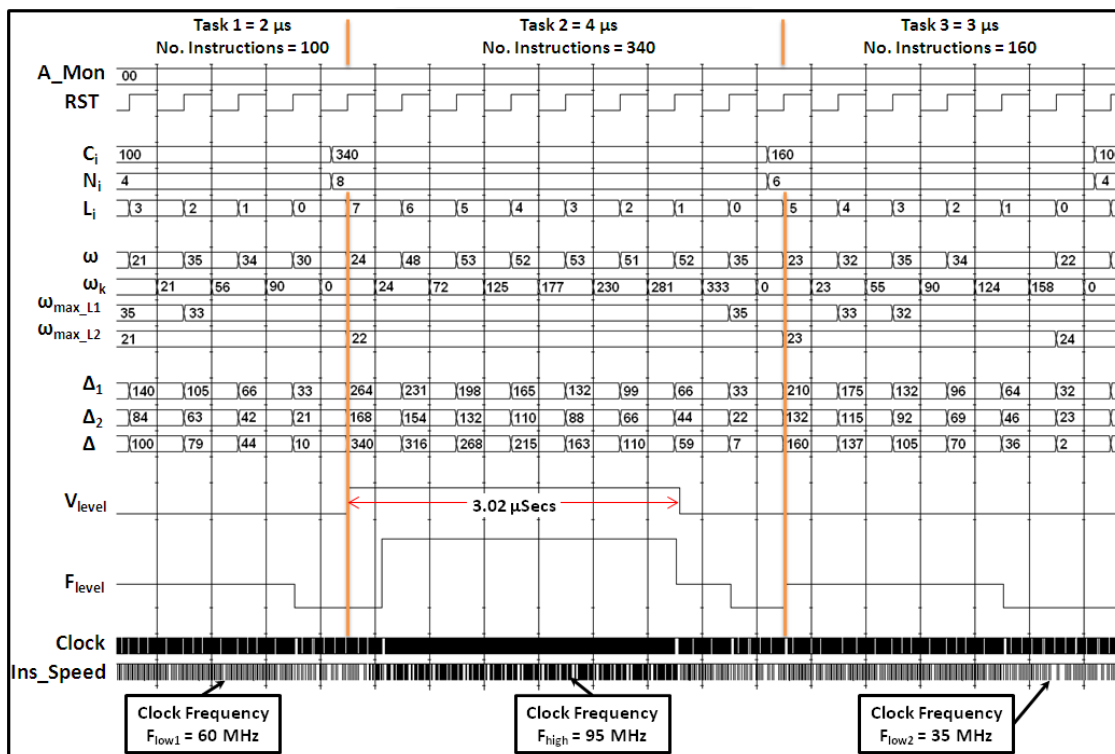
Task 1 = 2 μs
No. Instructions = 100

Task 2 = 4 μs
No. Instructions = 340

Task 3 = 3 μs
No. Instructions = 160

A_Mon 00

RST

$C_i$ 100 340 160 10

$N_i$ 4 8 6 4

$L_i$ 3 2 1 0 7 6 5 4 3 2 1 0 5 4 3 2 1 0

ω 21 35 34 30 24 48 53 52 53 51 52 35 23 32 35 34 22

$ω_k$ 21 56 90 0 24 72 125 177 230 281 333 0 23 55 90 124 158 0

$ω_{max\_L1}$ 35 33 35 33 32

$ω_{max\_L2}$ 21 22 23 24

$Δ_1$ 140 105 66 33 264 231 198 165 132 99 66 33 210 175 132 96 64 32

$Δ_2$ 84 63 42 21 168 154 132 110 88 66 44 22 132 115 92 69 46 23

Δ 100 79 44 10 340 316 268 215 163 110 59 7 160 137 105 70 36 2

$V_{level}$

3.02 μSecs

$F_{level}$

Clock

Ins_Speed

Clock Frequency
$F_{low1}$ = 60 MHz

Clock Frequency
$F_{high}$ = 95 MHz

Clock Frequency
$F_{low2}$ = 35 MHz